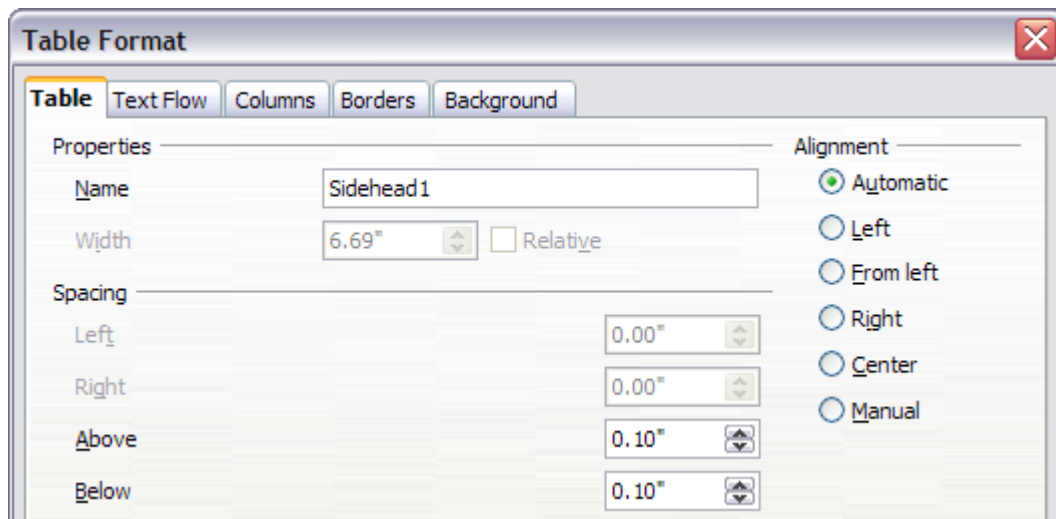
Table Format

Table | Text Flow | Columns | Borders | Background

Properties
Name Sidehead1
Width 6.69" Relative

Spacing
Left 0.00"
Right 0.00"
Above 0.10"
Below 0.10"

Alignment
Automatic
Left
From left
Right
Center
Manual